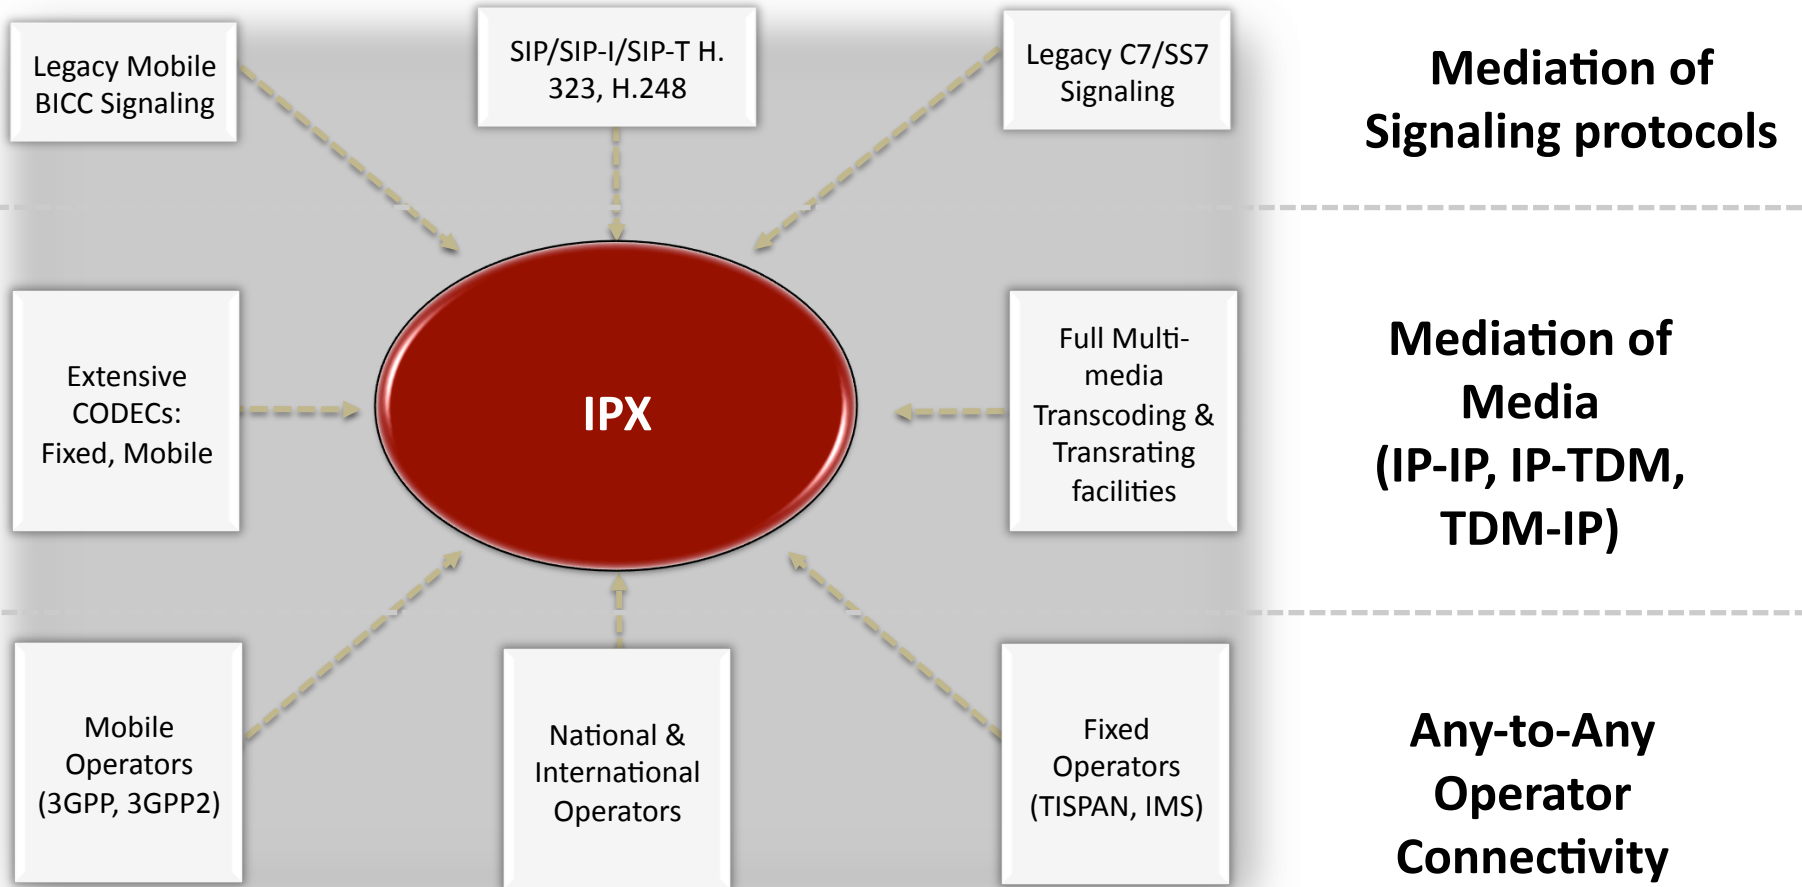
Legacy Mobile BICC Signaling

SIP/SIP-I/SIP-T H. 323, H.248

Legacy C7/SS7 Signaling

Mediation of Signaling protocols

Extensive CODECs: Fixed, Mobile

IPX

Full Multi-media Transcoding & Transrating facilities

Mediation of Media (IP-IP, IP-TDM, TDM-IP)

Mobile Operators (3GPP, 3GPP2)

National & International Operators

Fixed Operators (TISPAN, IMS)

Any-to-Any Operator Connectivity